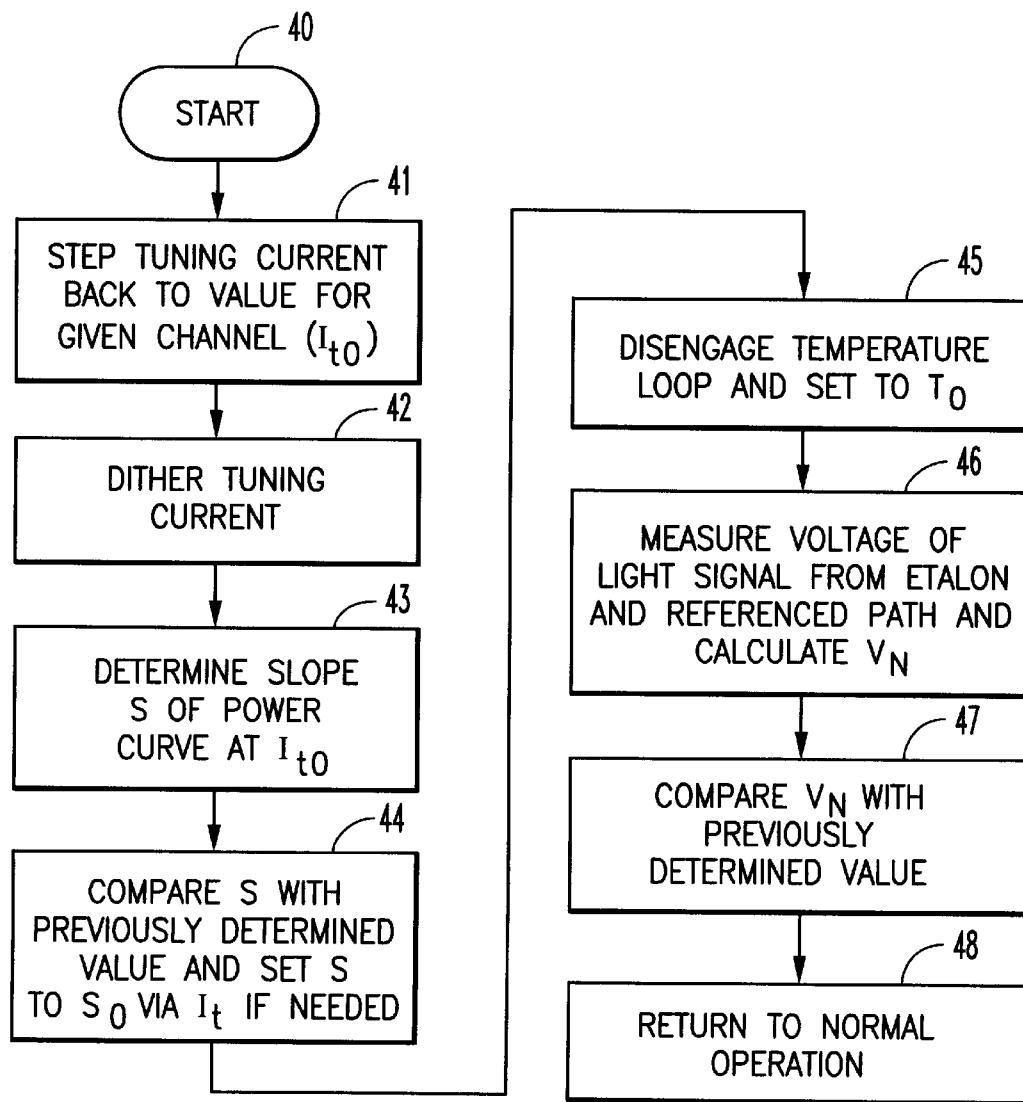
40

START

41

STEP TUNING CURRENT BACK TO VALUE FOR GIVEN CHANNEL $(I_{t0})$

42

DITHER TUNING CURRENT

43

DETERMINE SLOPE S OF POWER CURVE AT $I_{t0}$

44

COMPARE S WITH PREVIOUSLY DETERMINED VALUE AND SET S TO $S_0$ VIA $I_t$ IF NEEDED

45

DISENGAGE TEMPERATURE LOOP AND SET TO $T_0$

46

MEASURE VOLTAGE OF LIGHT SIGNAL FROM ETALON AND REFERENCED PATH AND CALCULATE $V_N$

47

COMPARE $V_N$ WITH PREVIOUSLY DETERMINED VALUE

48

RETURN TO NORMAL OPERATION